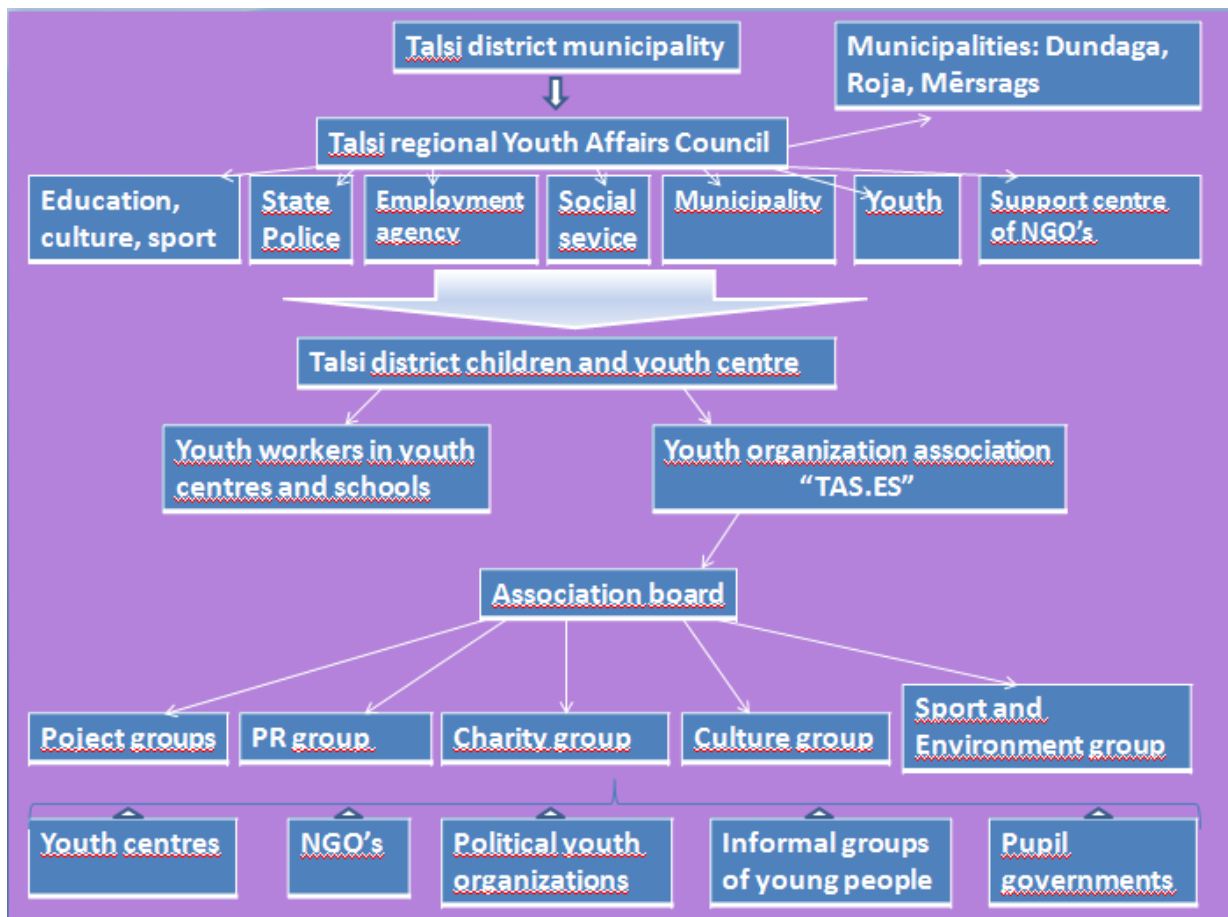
Talsi district municipality

Municipalities: Dundaga, Roja, Mērsrags

Talsi regional Youth Affairs Council

Education, culture, sport

State Police

Employment agency

Social sevice

Municipality

Youth

Support centre of NGO's

Talsi district children and youth centre

Youth workers in youth centres and schools

Youth organization association "TAS.ES"

Association board

Poject groups

PR group

Charity group

Culture group

Sport and Environment group

Youth centres

NGO's

Political youth organizations

Informal groups of young people

Pupil governments